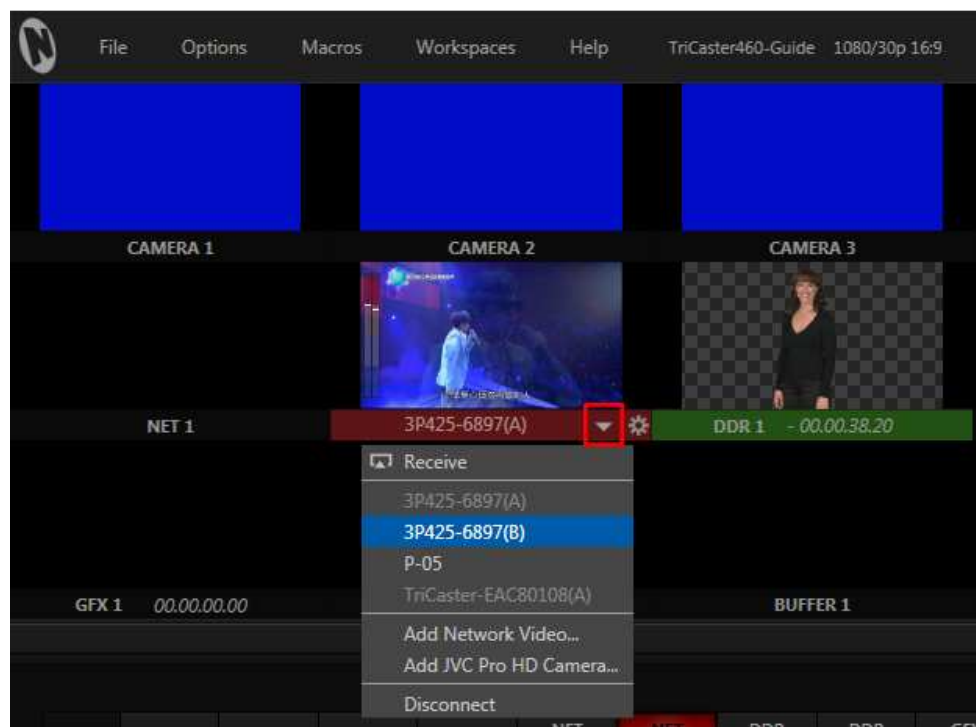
File Options Macros Workspaces Help TriCaster460-Guide 1080/30p 16:9

CAMERA 1

CAMERA 2

CAMERA 3

NET 1

3P425-6897(A)

DDR 1 - 00.00.38.20

Receive

3P425-6897(A)

3P425-6897(B)

P-05

TriCaster-EAC80108(A)

Add Network Video...

Add JVC Pro HD Camera...

Disconnect

GFX 1 00.00.00.00

BUFFER 1